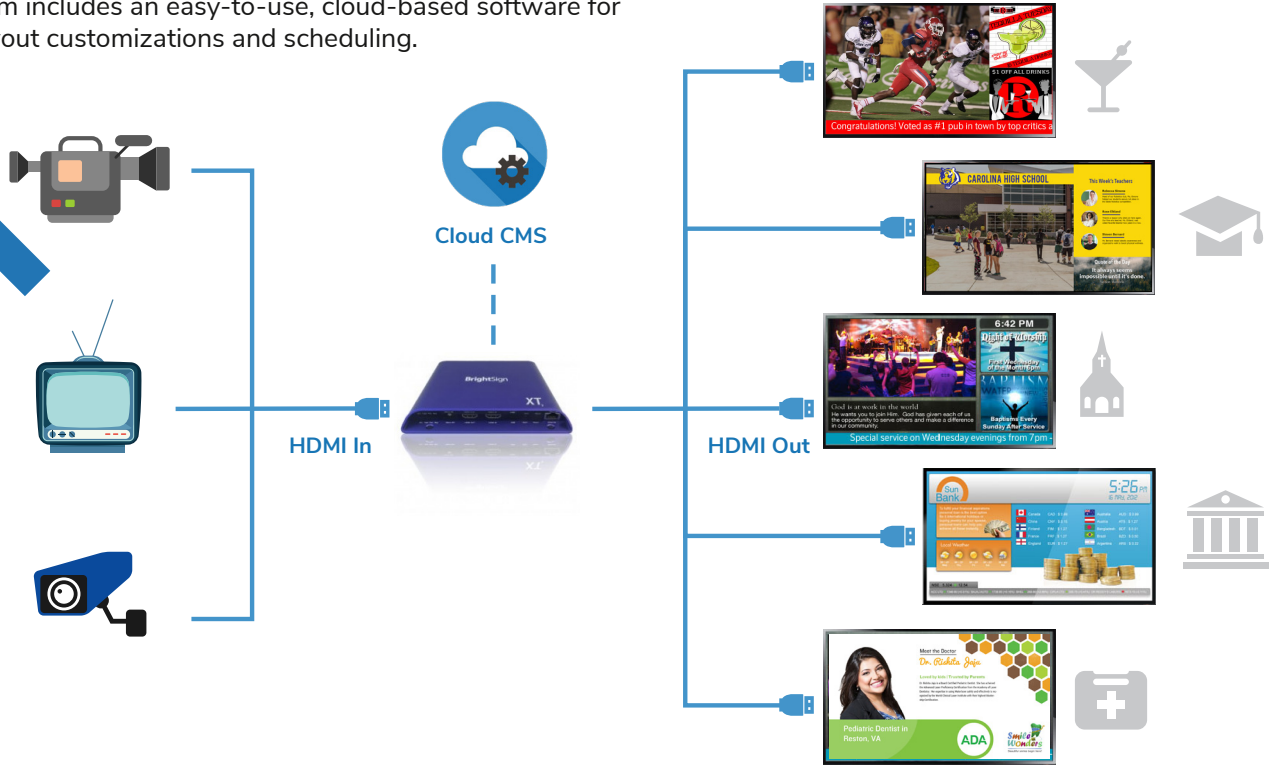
m includes an easy-to-use, cloud-based software for
out customizations and scheduling.

Cloud CMS

HDMI In

BrightSign
XT

HDMI Out

$1 OFF ALL DRINKS
Congratulations! Voted as #1 pub in town by top critics a

CAROLINA HIGH SCHOOL
This Week's Teachers

6:42 PM
God is at work in the world
He wants you to join Him. God has given each of us the opportunity to serve others and make a difference in our community.
Baptisms Every Sunday After Service
Special service on Wednesday evenings from 7pm -

Sun Bank
5:26 PM

Meet the Doctor
Dr. Rishita Jain
Pediatric Dentist in Reston, VA
ADA
Smile Wonders